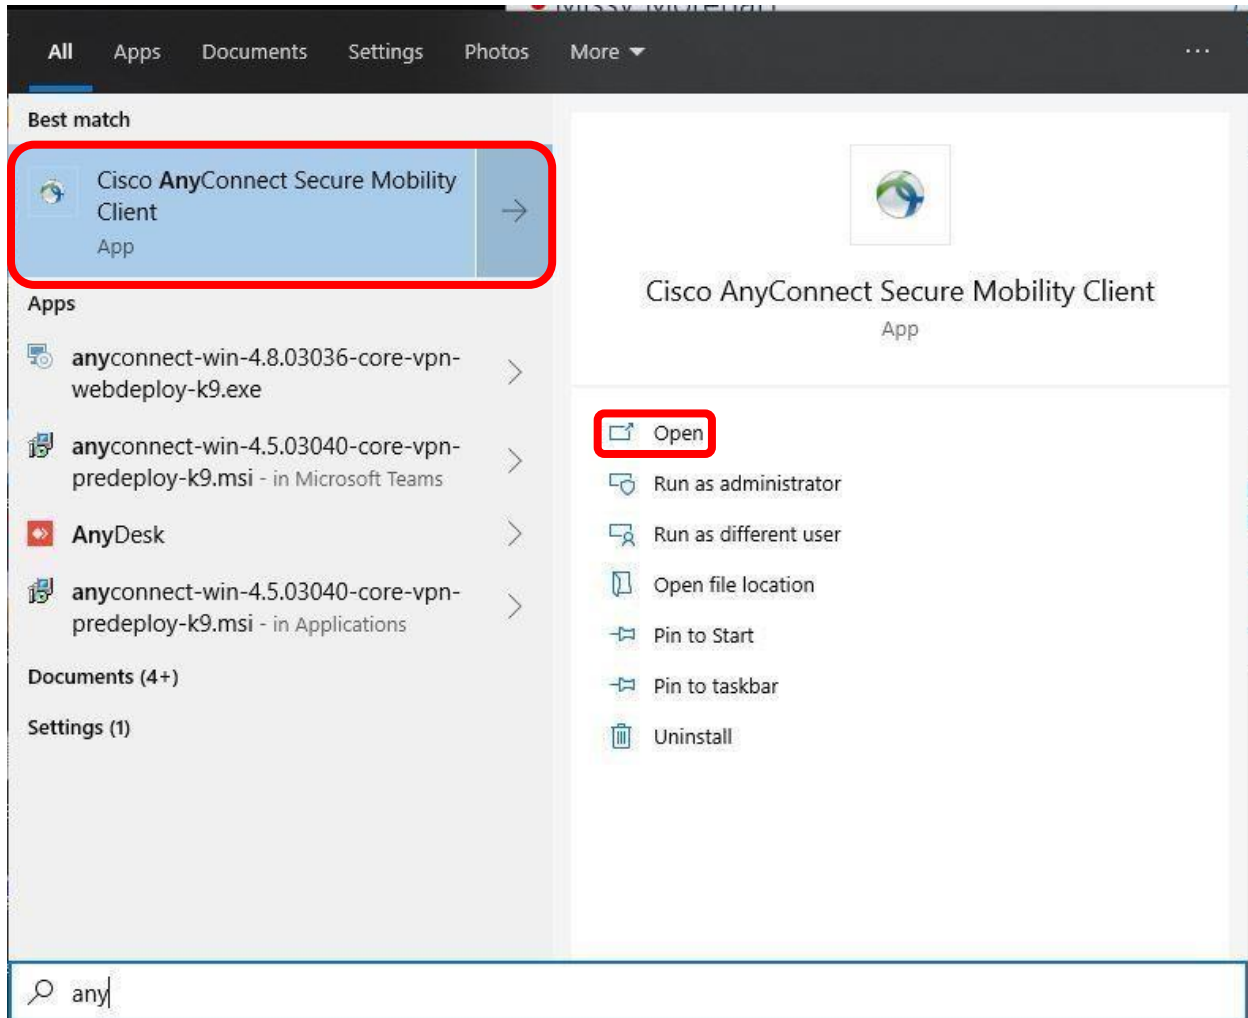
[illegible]

All Apps Documents Settings Photos More ···

Best match

Cisco AnyConnect Secure Mobility Client
App

Apps

anyconnect-win-4.8.03036-core-vpn-webdeploy-k9.exe

anyconnect-win-4.5.03040-core-vpn-predeploy-k9.msi - in Microsoft Teams

AnyDesk

anyconnect-win-4.5.03040-core-vpn-predeploy-k9.msi - in Applications

Documents (4+)

Settings (1)

Cisco AnyConnect Secure Mobility Client
App

Open

Run as administrator

Run as different user

Open file location

Pin to Start

Pin to taskbar

Uninstall

any